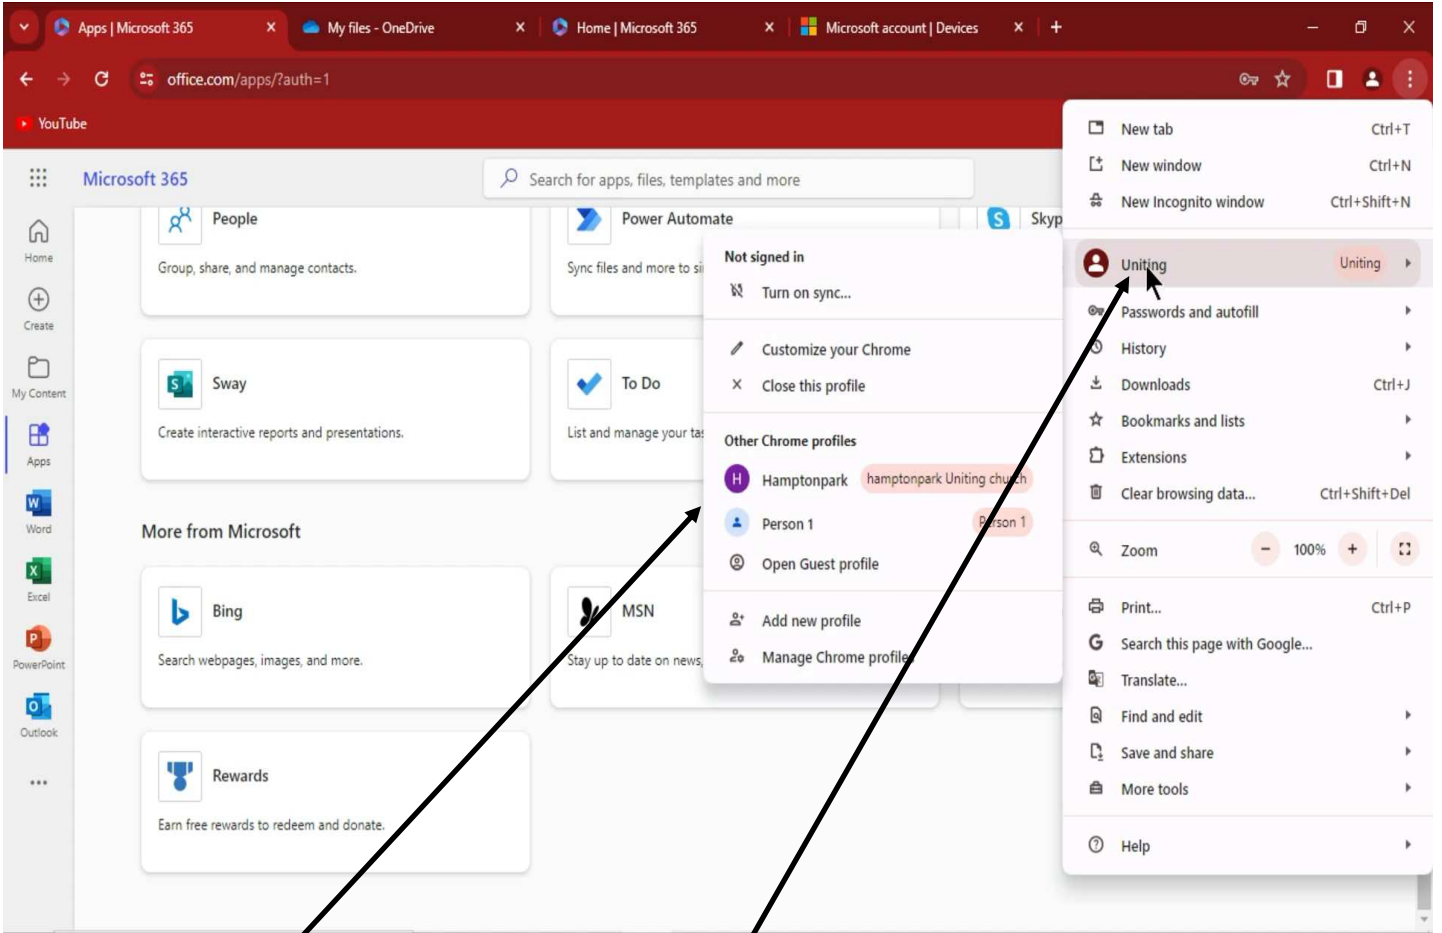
Apps | Microsoft 365 ×
My files - OneDrive ×
Home | Microsoft 365 ×
Microsoft account | Devices ×
+

office.com/apps/?auth=1

YouTube

Microsoft 365
Search for apps, files, templates and more

Home
Create
My Content
Apps
Word
Excel
PowerPoint
Outlook
...

People
Group, share, and manage contacts.

Power Automate
Sync files and more to si

Skyp

Sway
Create interactive reports and presentations.

To Do
List and manage your ta

More from Microsoft

Bing
Search webpages, images, and more.

MSN
Stay up to date on news,

Rewards
Earn free rewards to redeem and donate.

Not signed in
Turn on sync...
Customize your Chrome
Close this profile
Other Chrome profiles
Hamptonpark hamptonpark Uniting chu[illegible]h
Person 1 P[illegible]rson 1
Open Guest profile
Add new profile
Manage Chrome profile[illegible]

New tab Ctrl+T
New window Ctrl+N
New Incognito window Ctrl+Shift+N
Uniting Uniting
Passwords and autofill
History
Downloads Ctrl+J
Bookmarks and lists
Extensions
Clear browsing data... Ctrl+Shift+Del
Zoom − 100% +
Print... Ctrl+P
Search this page with Google...
Translate...
Find and edit
Save and share
More tools
Help